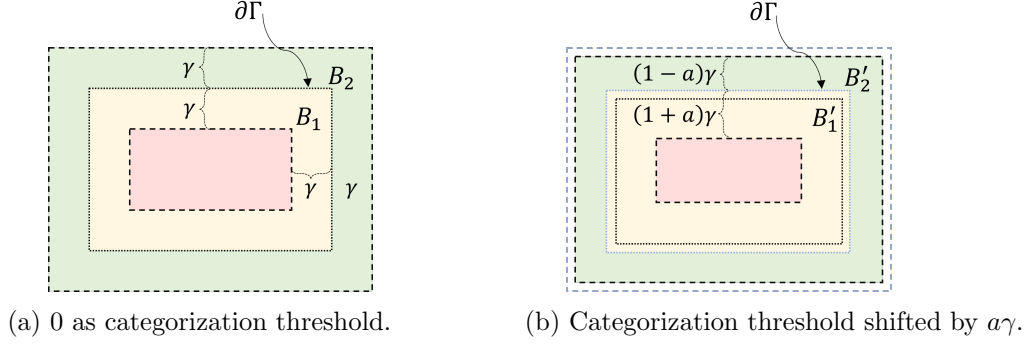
$\partial\Gamma$

$\gamma$

$B_2$

$\gamma$

$B_1$

$\gamma$

$\gamma$

(a) 0 as categorization threshold.

$\partial\Gamma$

$(1-a)\gamma$

$B_2'$

$(1+a)\gamma$

$B_1'$

(b) Categorization threshold shifted by $a\gamma$.